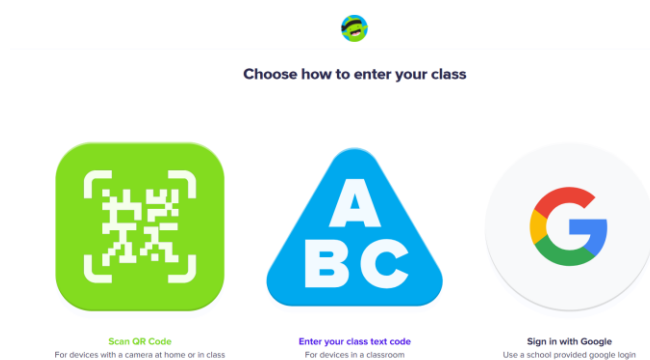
Choose how to enter your class

A
B C

G

Scan QR Code
For devices with a camera at home or in class

Enter your class text code
For devices in a classroom

Sign in with Google
Use a school provided google login